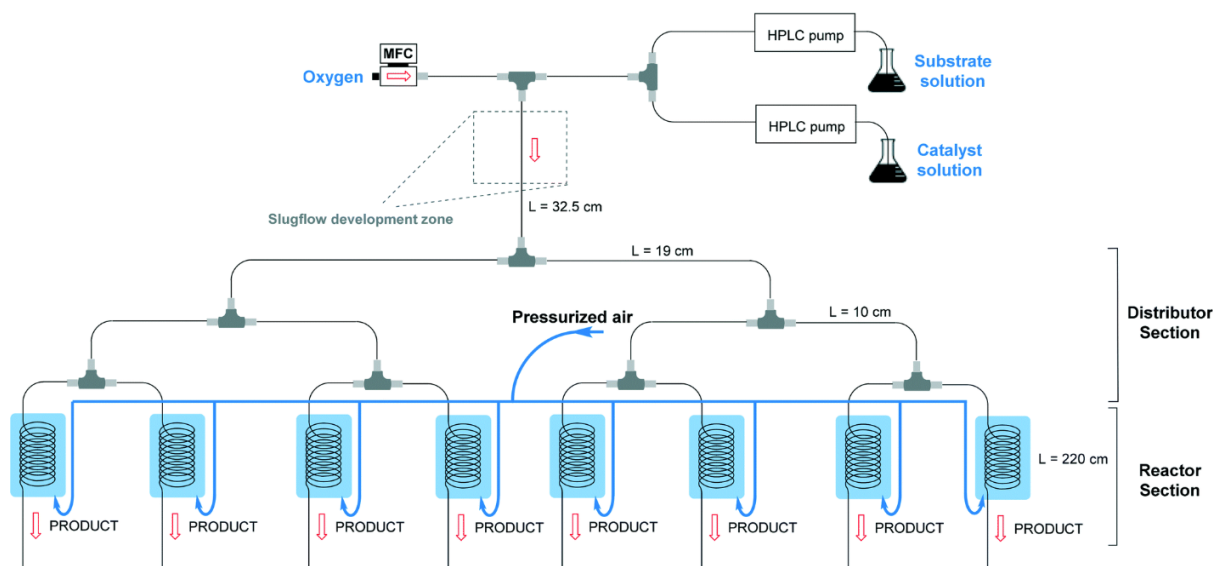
MFC

Oxygen

HPLC pump

Substrate solution

HPLC pump

Catalyst solution

Slugflow development zone

L = 32.5 cm

L = 19 cm

Pressurized air

L = 10 cm

Distributor Section

L = 220 cm

Reactor Section

PRODUCT

PRODUCT

PRODUCT

PRODUCT

PRODUCT

PRODUCT

PRODUCT

PRODUCT